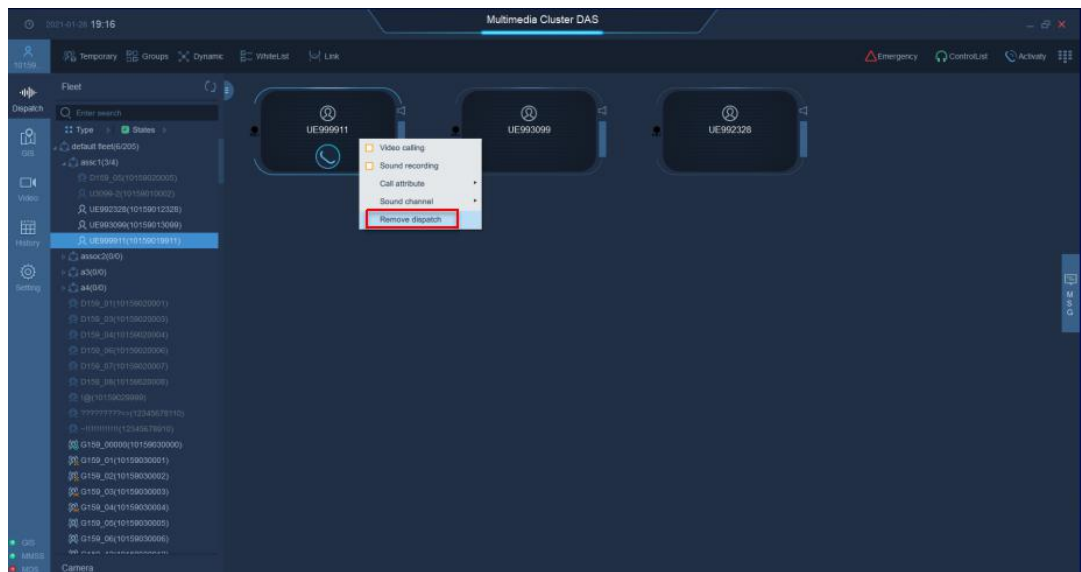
2021-01-26 19:16

Multimedia Cluster DAS

10159

Temporary Groups Dynamic WhiteList Link

Emergency ControlList Activity

Dispatch

GIS

Video

History

Setting

Fleet

Enter search

Type States

default fleet(6/205)

assc1(3/4)

D159_05(10159020005)

U1099-2(10159010002)

UE992328(10159012328)

UE993099(10159013099)

UE999911(10159019911)

assoc2(0/0)

a3(0/0)

a4(0/0)

D159_01(10159020001)

D159_03(10159020003)

D159_04(10159020004)

D159_06(10159020006)

D159_07(10159020007)

D159_08(10159020008)

1@(10159029999)

???????<>(12345678110)

~!!!!!!!!!(12345678910)

G159_00000(10159030000)

G159_01(10159030001)

G159_02(10159030002)

G159_03(10159030003)

G159_04(10159030004)

G159_05(10159030005)

G159_06(10159030006)

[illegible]

GIS

MMSS

MDS

Camera

UE999911

UE993099

UE992328

Video calling

Sound recording

Call attribute

Sound channel

Remove dispatch

M
S
G